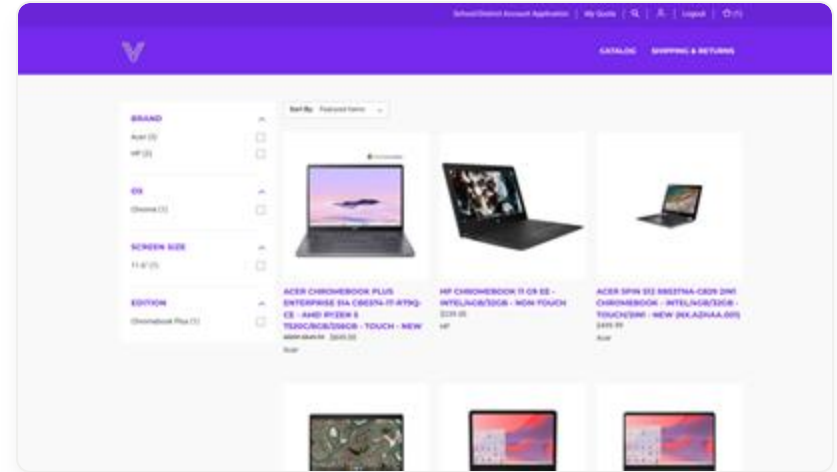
School/District Account Application | My Quote | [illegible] | Logout | (1)

CATALOG SHIPPING & RETURNS

BRAND
Acer (3)
HP (2)

OS
Chrome (1)

SCREEN SIZE
11.6" (1)

EDITION
Chromebook Plus (1)

Sort By: Featured Items

ACER CHROMEBOOK PLUS ENTERPRISE 514 CB514-1T-R79Q-CE - AMD RYZEN 5 7520C/8GB/256GB - TOUCH - NEW
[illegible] $649.00
Acer

HP CHROMEBOOK 11 G9 EE - INTEL/4GB/32GB - NON-TOUCH
$139.00
HP

ACER SPIN 512 R853TNA-C829 2IN1 CHROMEBOOK - INTEL/4GB/32GB - TOUCH/DIM - NEW (NX.A2NAA.001)
$499.99
Acer